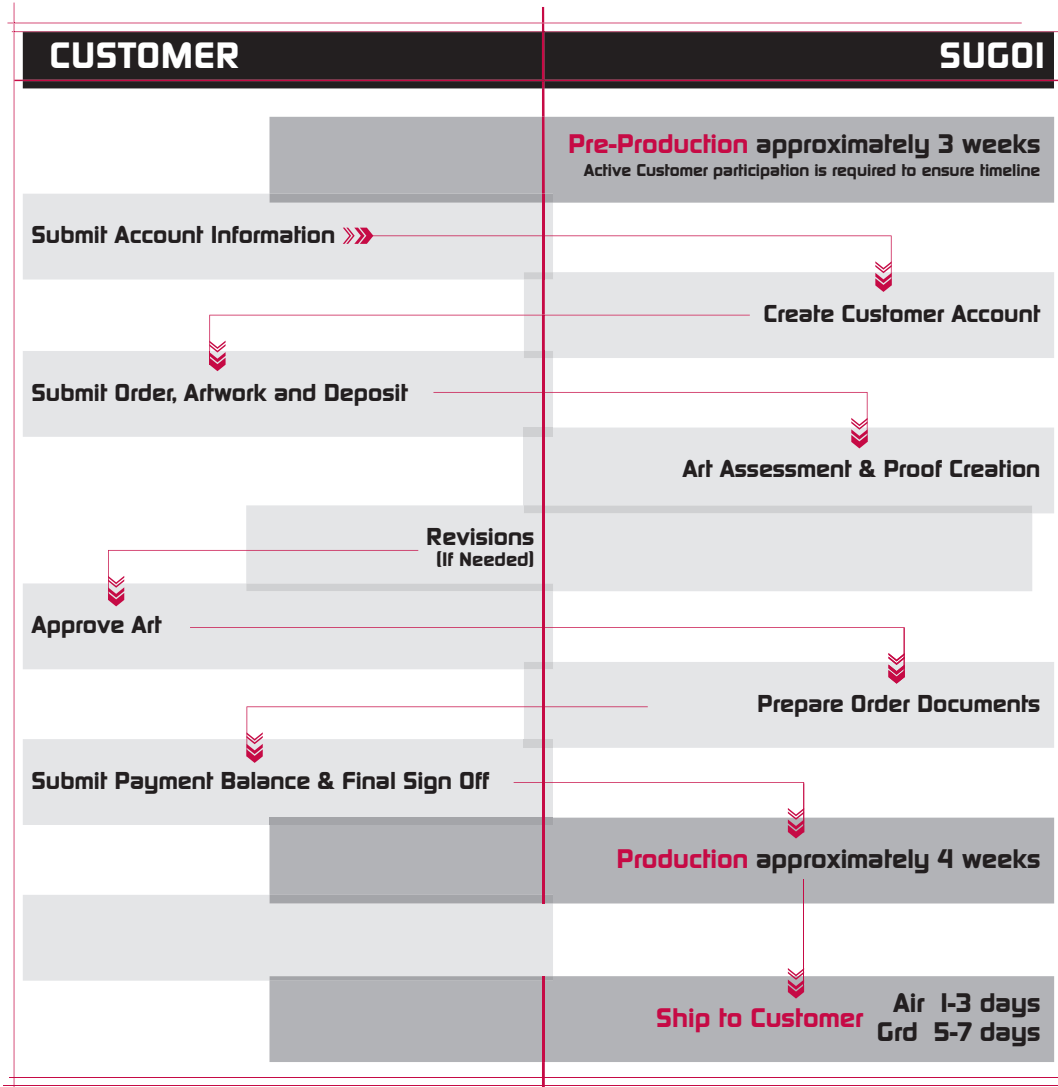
CUSTOMER

SUGOI

Pre-Production approximately 3 weeks
Active Customer participation is required to ensure timeline

Submit Account Information

Create Customer Account

Submit Order, Artwork and Deposit

Art Assessment & Proof Creation

Revisions
(If Needed)

Approve Art

Prepare Order Documents

Submit Payment Balance & Final Sign Off

Production approximately 4 weeks

Ship to Customer Air 1-3 days
Grd 5-7 days